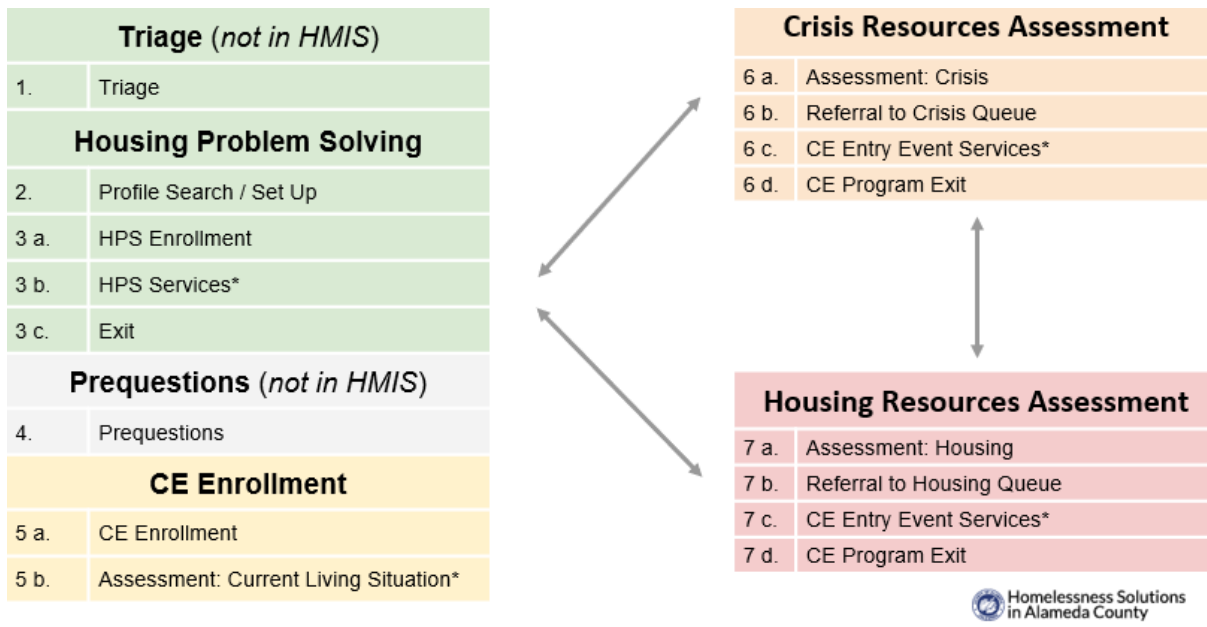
**Triage** (*not in HMIS*)

| | |
|---|---|
| 1. | Triage |

**Housing Problem Solving**

| | |
|---|---|
| 2. | Profile Search / Set Up |
| 3 a. | HPS Enrollment |
| 3 b. | HPS Services* |
| 3 c. | Exit |

**Prequestions** (*not in HMIS*)

| | |
|---|---|
| 4. | Prequestions |

**CE Enrollment**

| | |
|---|---|
| 5 a. | CE Enrollment |
| 5 b. | Assessment: Current Living Situation* |

**Crisis Resources Assessment**

| | |
|---|---|
| 6 a. | Assessment: Crisis |
| 6 b. | Referral to Crisis Queue |
| 6 c. | CE Entry Event Services* |
| 6 d. | CE Program Exit |

**Housing Resources Assessment**

| | |
|---|---|
| 7 a. | Assessment: Housing |
| 7 b. | Referral to Housing Queue |
| 7 c. | CE Entry Event Services* |
| 7 d. | CE Program Exit |

Homelessness Solutions in Alameda County